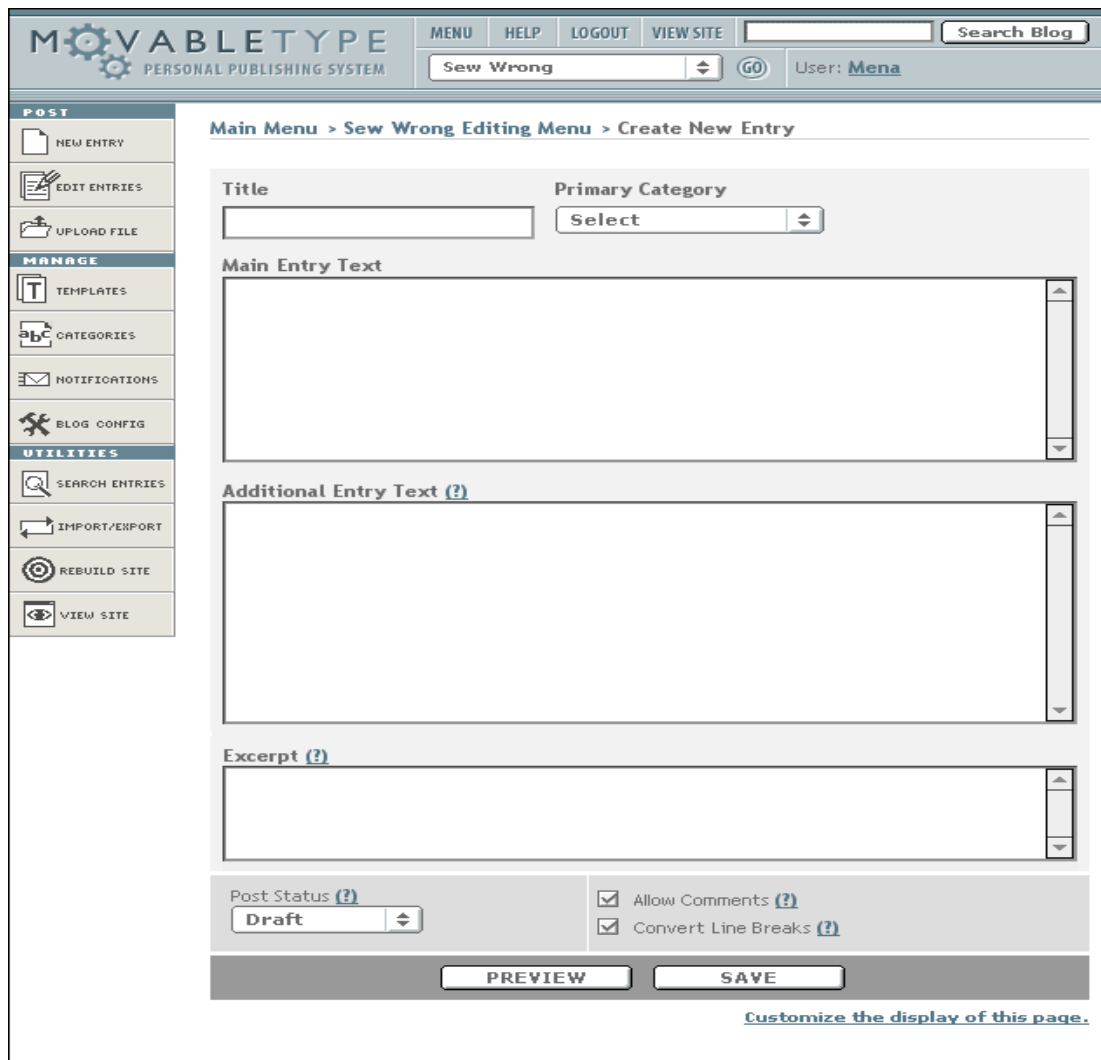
MOVABLETYPE
PERSONAL PUBLISHING SYSTEM

MENU HELP LOGOUT VIEW SITE Search Blog

Sew Wrong GO User: Mena

POST
NEW ENTRY
EDIT ENTRIES
UPLOAD FILE
MANAGE
TEMPLATES
CATEGORIES
NOTIFICATIONS
BLOG CONFIG
UTILITIES
SEARCH ENTRIES
IMPORT/EXPORT
REBUILD SITE
VIEW SITE

Main Menu > Sew Wrong Editing Menu > Create New Entry

Title

Primary Category

Select

Main Entry Text

Additional Entry Text (?)

Excerpt (?)

Post Status (?)

Draft

Allow Comments (?)

Convert Line Breaks (?)

PREVIEW SAVE

Customize the display of this page.